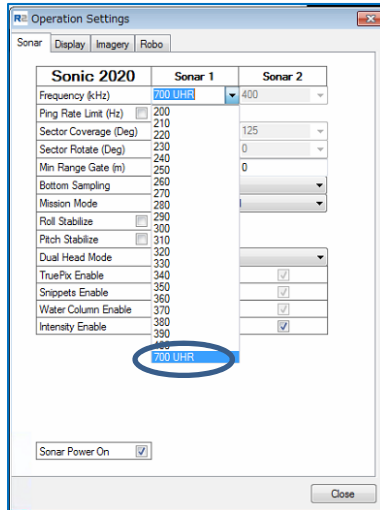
R2 Operation Settings

Sonar | Display | Imagery | Robo

| Sonic 2020 | Sonar 1 | Sonar 2 |
|---|---|---|
| Frequency (kHz) | 700 UHR | 400 |
| Ping Rate Limit (Hz) | 200 | |
| Sector Coverage (Deg) | 210 | 125 |
| Sector Rotate (Deg) | 220 | 0 |
| Min Range Gate (m) | 230 | 0 |
| Bottom Sampling | 240 | |
| Mission Mode | 250 | |
| Roll Stabilize | 260 | |
| Pitch Stabilize | 270 | |
| Dual Head Mode | 280 | |
| TruePix Enable | 290 | |
| Snippets Enable | 300 | |
| Water Column Enable | 310 | |
| Intensity Enable | 320 | |

330
340
350
360
370
380
390
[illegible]
700 UHR

Sonar Power On

Close